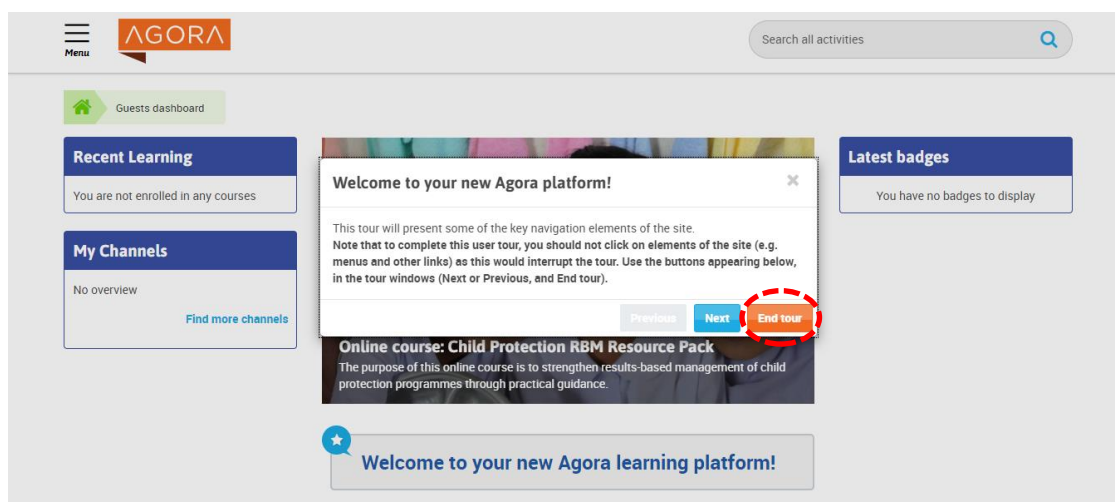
Menu

AGORA

Search all activities

Guests dashboard

Recent Learning

You are not enrolled in any courses

My Channels

No overview

Find more channels

Welcome to your new Agora platform!

×

This tour will present some of the key navigation elements of the site.
**Note that to complete this user tour, you should not click on elements of the site (e.g. menus and other links) as this would interrupt the tour. Use the buttons appearing below, in the tour windows (Next or Previous, and End tour).**

Previous Next End tour

Online course: Child Protection RBM Resource Pack

The purpose of this online course is to strengthen results-based management of child protection programmes through practical guidance.

Welcome to your new Agora learning platform!

Latest badges

You have no badges to display